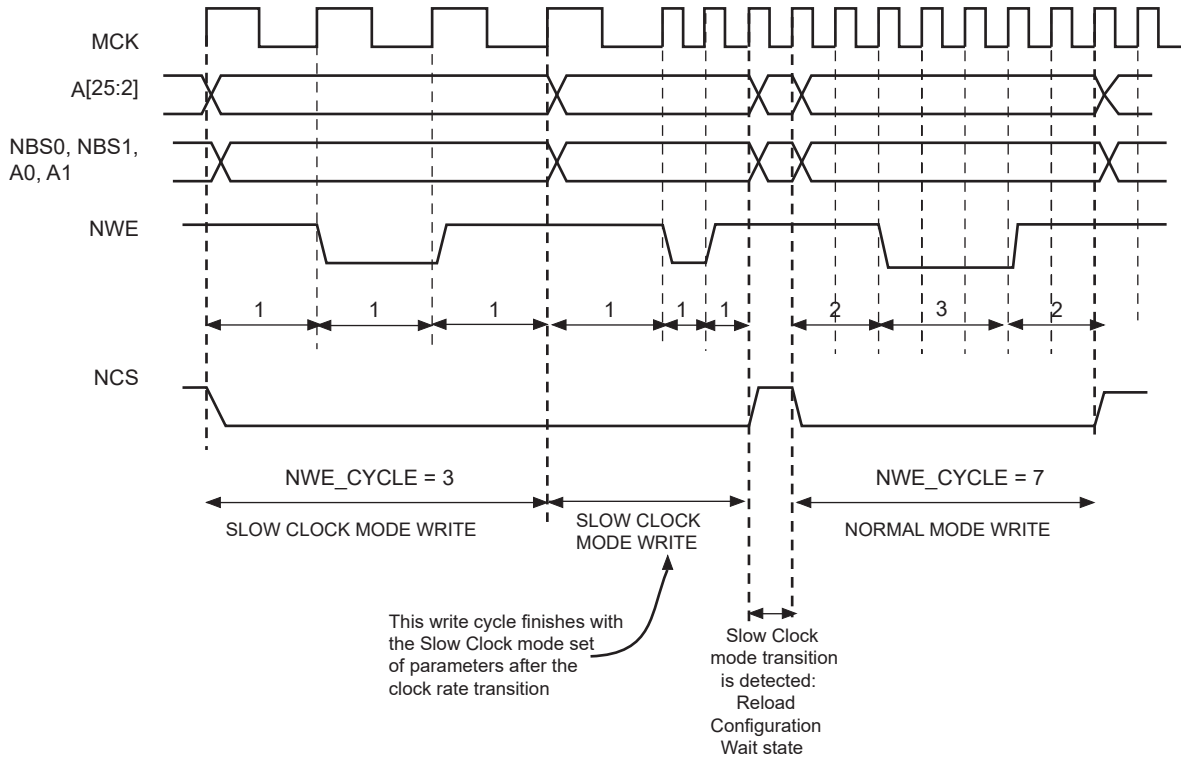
MCK

A[25:2]

NBS0, NBS1, A0, A1

NWE

1 1 1 1 1 1 2 3 2

NCS

NWE_CYCLE = 3

SLOW CLOCK MODE WRITE

SLOW CLOCK MODE WRITE

NWE_CYCLE = 7

NORMAL MODE WRITE

This write cycle finishes with the Slow Clock mode set of parameters after the clock rate transition

Slow Clock mode transition is detected: Reload Configuration Wait state